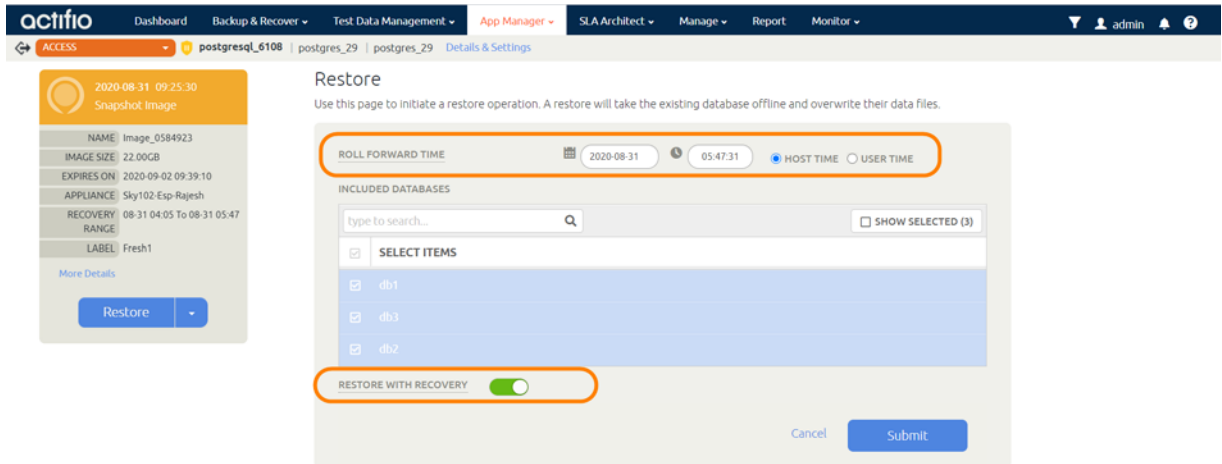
actifio Dashboard Backup & Recover ▾ Test Data Management ▾ App Manager ▾ SLA Architect ▾ Manage ▾ Report Monitor ▾ admin

ACCESS postgresql_6108 | postgres_29 | postgres_29 Details & Settings

2020-08-31 09:25:30
Snapshot Image

| NAME | Image_0584923 |
|---|---|
| IMAGE SIZE | 22.00GB |
| EXPIRES ON | 2020-09-02 09:39:10 |
| APPLIANCE | Sky102-Esp-Rajesh |
| RECOVERY RANGE | 08-31 04:05 To 08-31 05:47 |
| LABEL | Fresh1 |

More Details

Restore

Restore

Use this page to initiate a restore operation. A restore will take the existing database offline and overwrite their data files.

ROLL FORWARD TIME 2020-08-31 05:47:31 HOST TIME USER TIME

INCLUDED DATABASES

type to search... SHOW SELECTED (3)

SELECT ITEMS
db1
db3
db2

RESTORE WITH RECOVERY

Cancel Submit